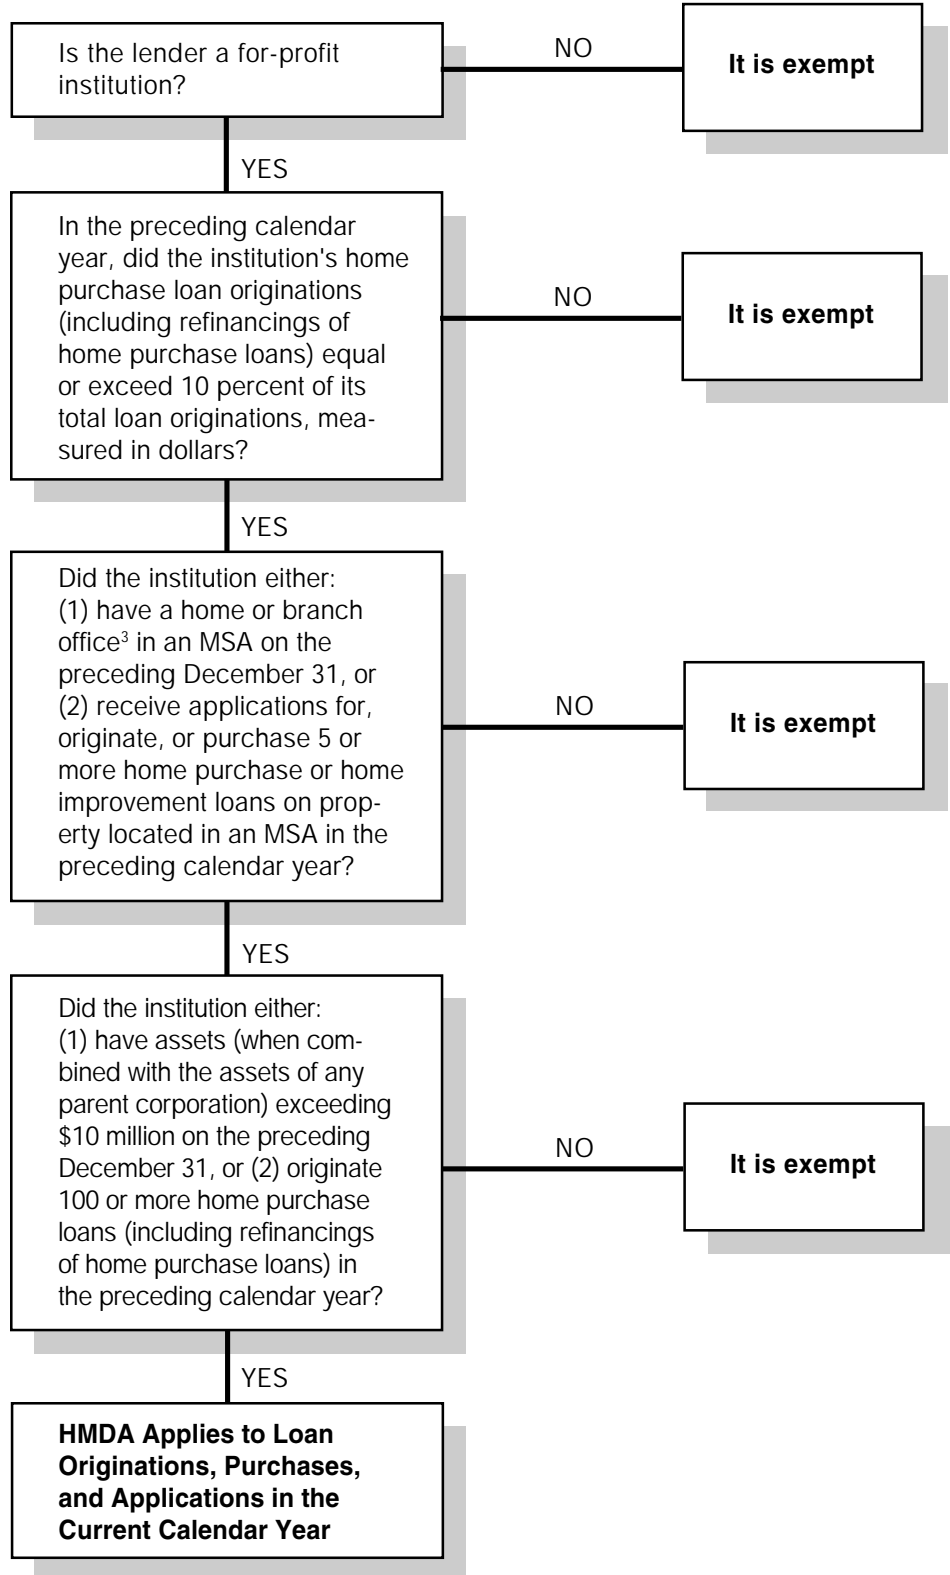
Is the lender a for-profit institution?

NO

It is exempt

YES

In the preceding calendar year, did the institution's home purchase loan originations (including refinancings of home purchase loans) equal or exceed 10 percent of its total loan originations, measured in dollars?

NO

It is exempt

YES

Did the institution either:
(1) have a home or branch office$^3$ in an MSA on the preceding December 31, or
(2) receive applications for, originate, or purchase 5 or more home purchase or home improvement loans on property located in an MSA in the preceding calendar year?

NO

It is exempt

YES

Did the institution either:
(1) have assets (when combined with the assets of any parent corporation) exceeding \$10 million on the preceding December 31, or (2) originate 100 or more home purchase loans (including refinancings of home purchase loans) in the preceding calendar year?

NO

It is exempt

YES

HMDA Applies to Loan Originations, Purchases, and Applications in the Current Calendar Year